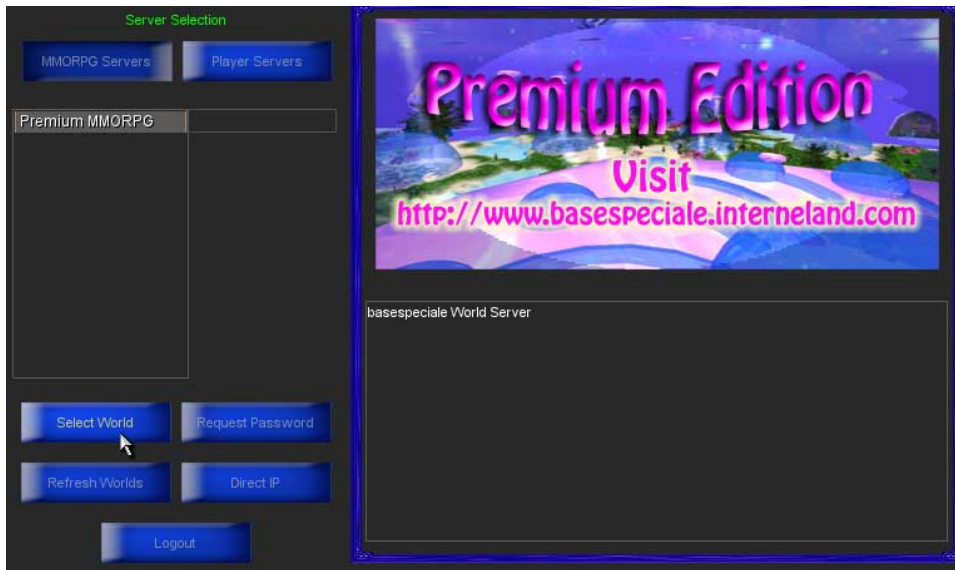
Server Selection

MMORPG Servers

Player Servers

Premium MMORPG

Select World

Request Password

Refresh Worlds

Direct IP

Logout

Premium Edition

Visit

http://www.basespeciale.interneland.com

basespeciale World Server